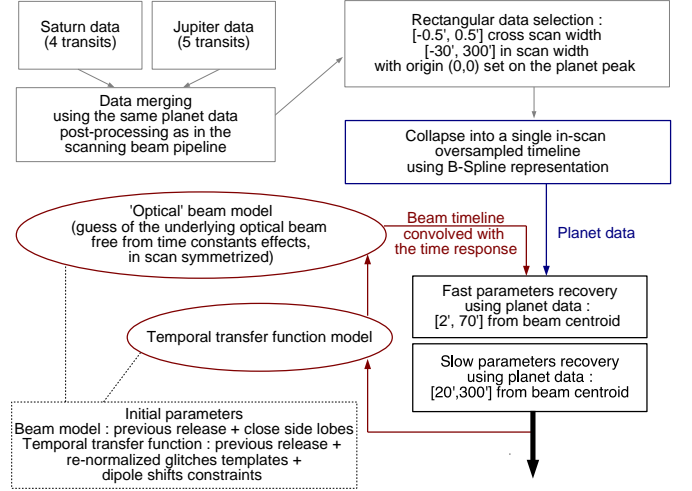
Saturn data
(4 transits)

Jupiter data
(5 transits)

Data merging
using the same planet data
post-processing as in the
scanning beam pipeline

Rectangular data selection :
[-0.5', 0.5'] cross scan width
[-30', 300'] in scan width
with origin (0,0) set on the planet peak

Collapse into a single in-scan
oversampled timeline
using B-Spline representation

'Optical' beam model
(guess of the underlying optical beam
free from time constants effects,
in scan symmetrized)

Beam timeline
convolved with
the time response

Planet data

Fast parameters recovery
using planet data :
[2', 70'] from beam centroid

Temporal transfer function model

Slow parameters recovery
using planet data :
[20',300'] from beam centroid

Initial parameters
Beam model : previous release + close side lobes
Temporal transfer function : previous release +
re-normalized glitches templates +
dipole shifts constraints